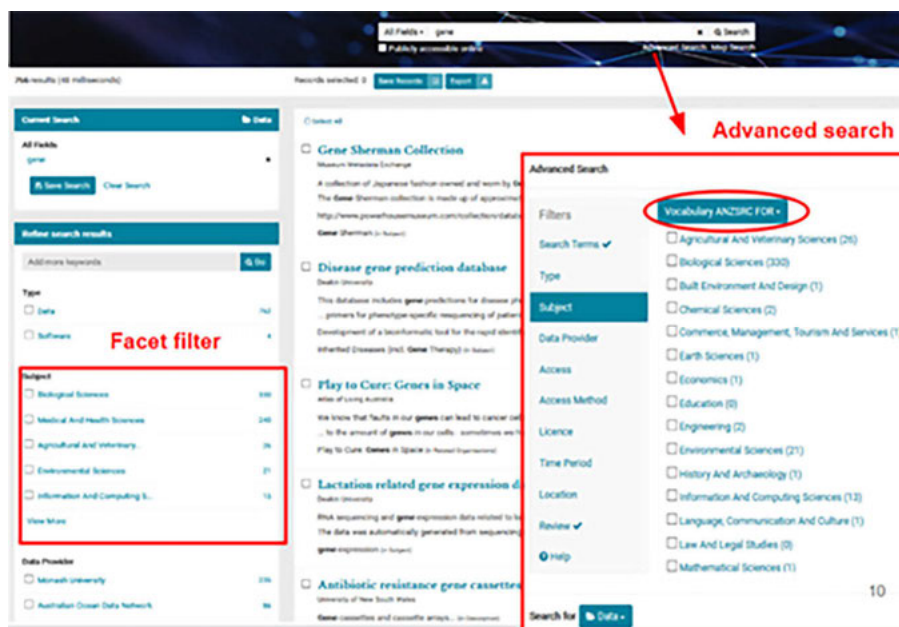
All Fields ▾ gene × Search
Publicly accessible online
Advanced Search Map Search

766 results (46 milliseconds)
Records selected: 0 Save Records Export

Current Search Data
All Fields
gene
Save Search Clear Search

Refine search results
Add more keywords Go

Type
Data 762
Software 4

Facet filter

Subject
Biological Sciences 330
Medical And Health Sciences 240
Agricultural And Veterinary... 26
Environmental Sciences 21
Information And Computing S... 13
View More

Data Provider
Monash University 236
Australian Ocean Data Network 86

Select all

Gene Sherman Collection
Museum Metadata Exchange
A collection of Japanese fashion owned and worn by Ge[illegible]
The Gene Sherman collection is made up of approximat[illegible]
http://www.powerhousemuseum.com/collection/databa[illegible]
Gene Sherman (in Subject)

Disease gene prediction database
Deakin University
This database includes gene predictions for disease ph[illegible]
... primers for phenotype-specific resequencing of patien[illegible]
Development of a bioinformatic tool for the rapid identifi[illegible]
Inherited Diseases (incl. Gene Therapy) (in Subject)

Play to Cure: Genes in Space
Atlas of Living Australia
We know that faults in our genes can lead to cancer ce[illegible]
... to the amount of genes in our cells - sometimes we h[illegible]
Play to Cure: Genes in Space (in Related Organisations)

Lactation related gene expression d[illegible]
Deakin University
RNA sequencing and gene expression data related to la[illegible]
The data was automatically generated from sequencing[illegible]
gene expression (in Subject)

Antibiotic resistance gene cassettes
University of New South Wales
Gene cassettes and cassette arrays... (in Description)

Advanced search

Advanced Search
Filters
Search Terms ✔
Type
Subject
Data Provider
Access
Access Method
Licence
Time Period
Location
Review ✔
Help

Vocabulary ANZSRC FOR ▾
Agricultural And Veterinary Sciences (26)
Biological Sciences (330)
Built Environment And Design (1)
Chemical Sciences (2)
Commerce, Management, Tourism And Services (1
Earth Sciences (1)
Economics (1)
Education (0)
Engineering (2)
Environmental Sciences (21)
History And Archaeology (1)
Information And Computing Sciences (13)
Language, Communication And Culture (1)
Law And Legal Studies (0)
Mathematical Sciences (1)

Search for Data ▾

10